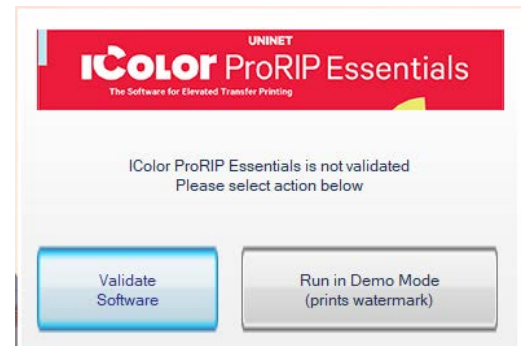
UNINET
IColor ProRIP Essentials
The Software for Elevated Transfer Printing

IColor ProRIP Essentials is not validated
Please select action below

Validate Software

Run in Demo Mode (prints watermark)